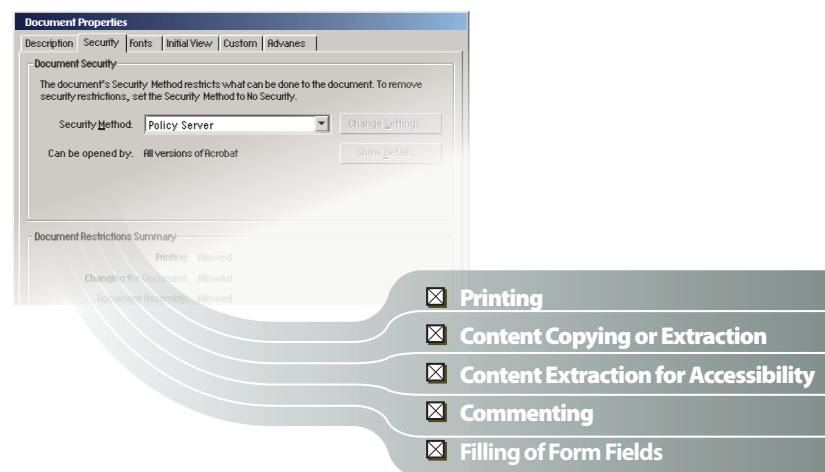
Document Properties

Description | Security | Fonts | Initial View | Custom | Advanes

Document Security

The document's Security Method restricts what can be done to the document. To remove security restrictions, set the Security Method to No Security.

Security Method: Policy Server

Change Settings...

Can be opened by: All versions of Acrobat

Show Details...

Document Restrictions Summary

Printing: Allowed

Changing the Document: Allowed

Document Assembly: Allowed

☒ Printing

☒ Content Copying or Extraction

☒ Content Extraction for Accessibility

☒ Commenting

☒ Filling of Form Fields